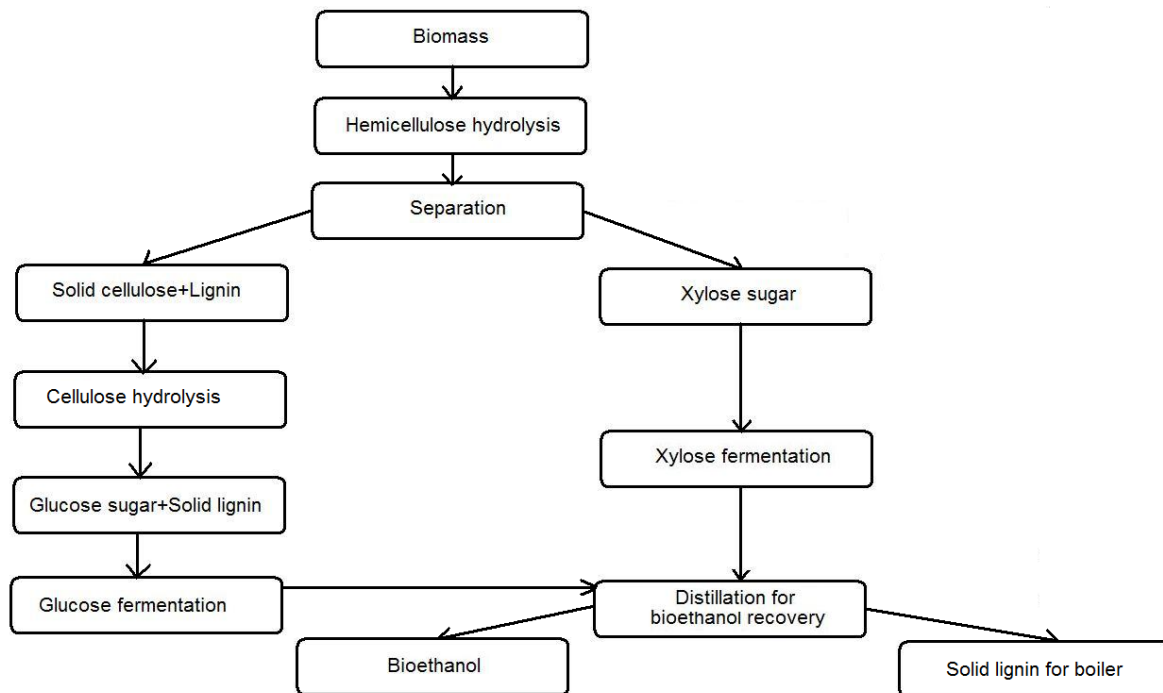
Biomass

Hemicellulose hydrolysis

Separation

Solid cellulose+Lignin

Cellulose hydrolysis

Glucose sugar+Solid lignin

Glucose fermentation

Xylose sugar

Xylose fermentation

Distillation for bioethanol recovery

Bioethanol

Solid lignin for boiler